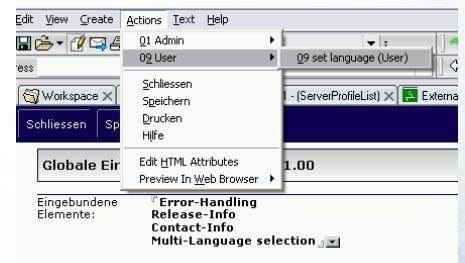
Edit View Create Actions Text Help

01 Admin
09 User
09 set language (User)
Schliessen
Speichern
Drucken
Hilfe
Edit HTML Attributes
Preview In Web Browser

ress

Workspace
1 - (ServerProfileList)
Externa

Schliessen
Sp

Globale Ein
1.00

Eingebundene Elemente:
Error-Handling
Release-Info
Contact-Info
Multi-Language selection